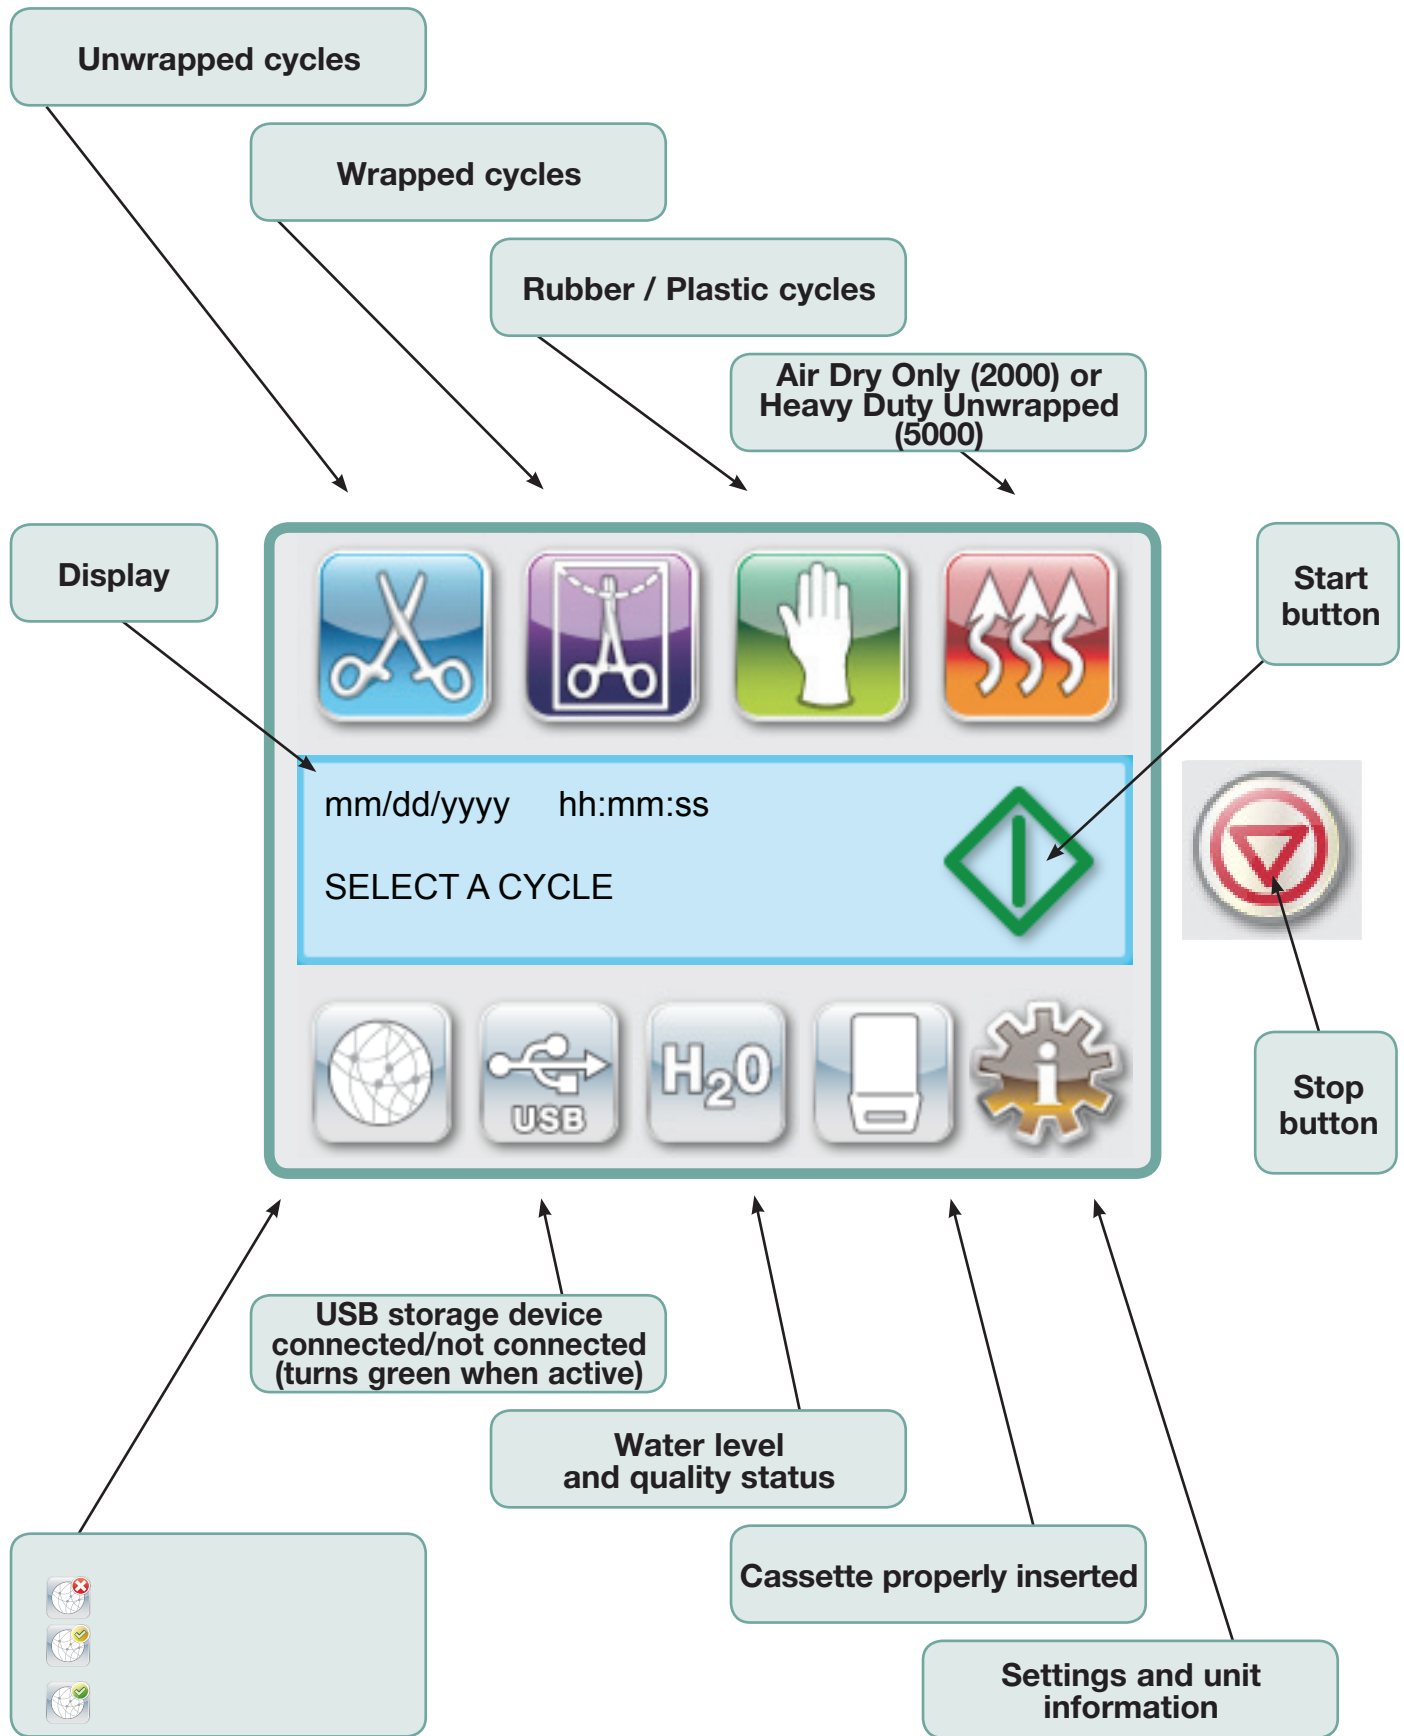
Unwrapped cycles

Wrapped cycles

Rubber / Plastic cycles

Air Dry Only (2000) or Heavy Duty Unwrapped (5000)

Display

Start button

mm/dd/yyyy hh:mm:ss

SELECT A CYCLE

USB

$H_2O$

Stop button

USB storage device connected/not connected (turns green when active)

Water level and quality status

Cassette properly inserted

Settings and unit information